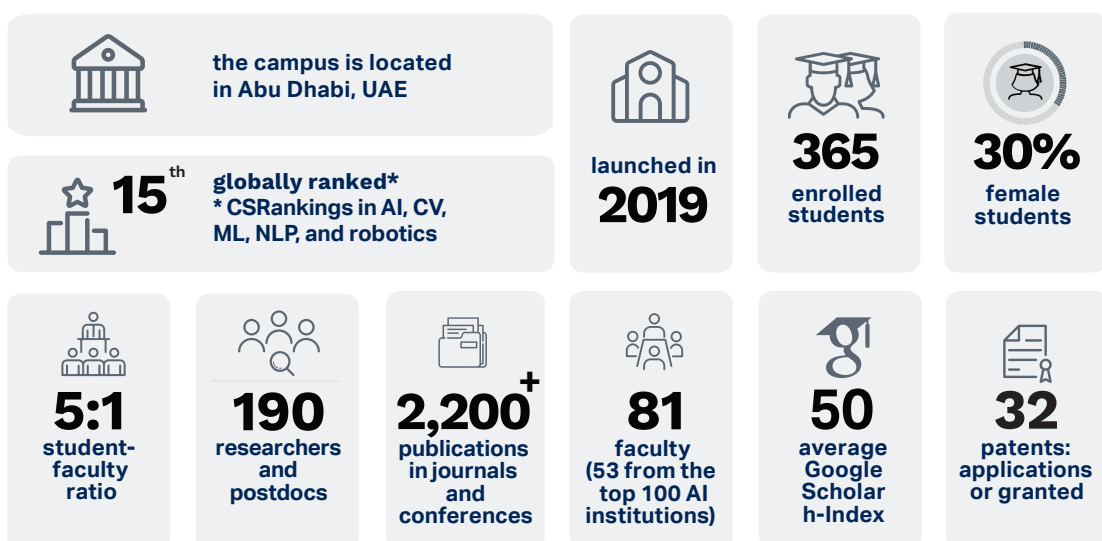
the campus is located in Abu Dhabi, UAE

15th

globally ranked*
* CSRankings in AI, CV, ML, NLP, and robotics

launched in
2019

365
enrolled students

30%
female students

5:1
student-faculty ratio

190
researchers and postdocs

2,200+
publications in journals and conferences

81
faculty (53 from the top 100 AI institutions)

50
average Google Scholar h-Index

32
patents: applications or granted